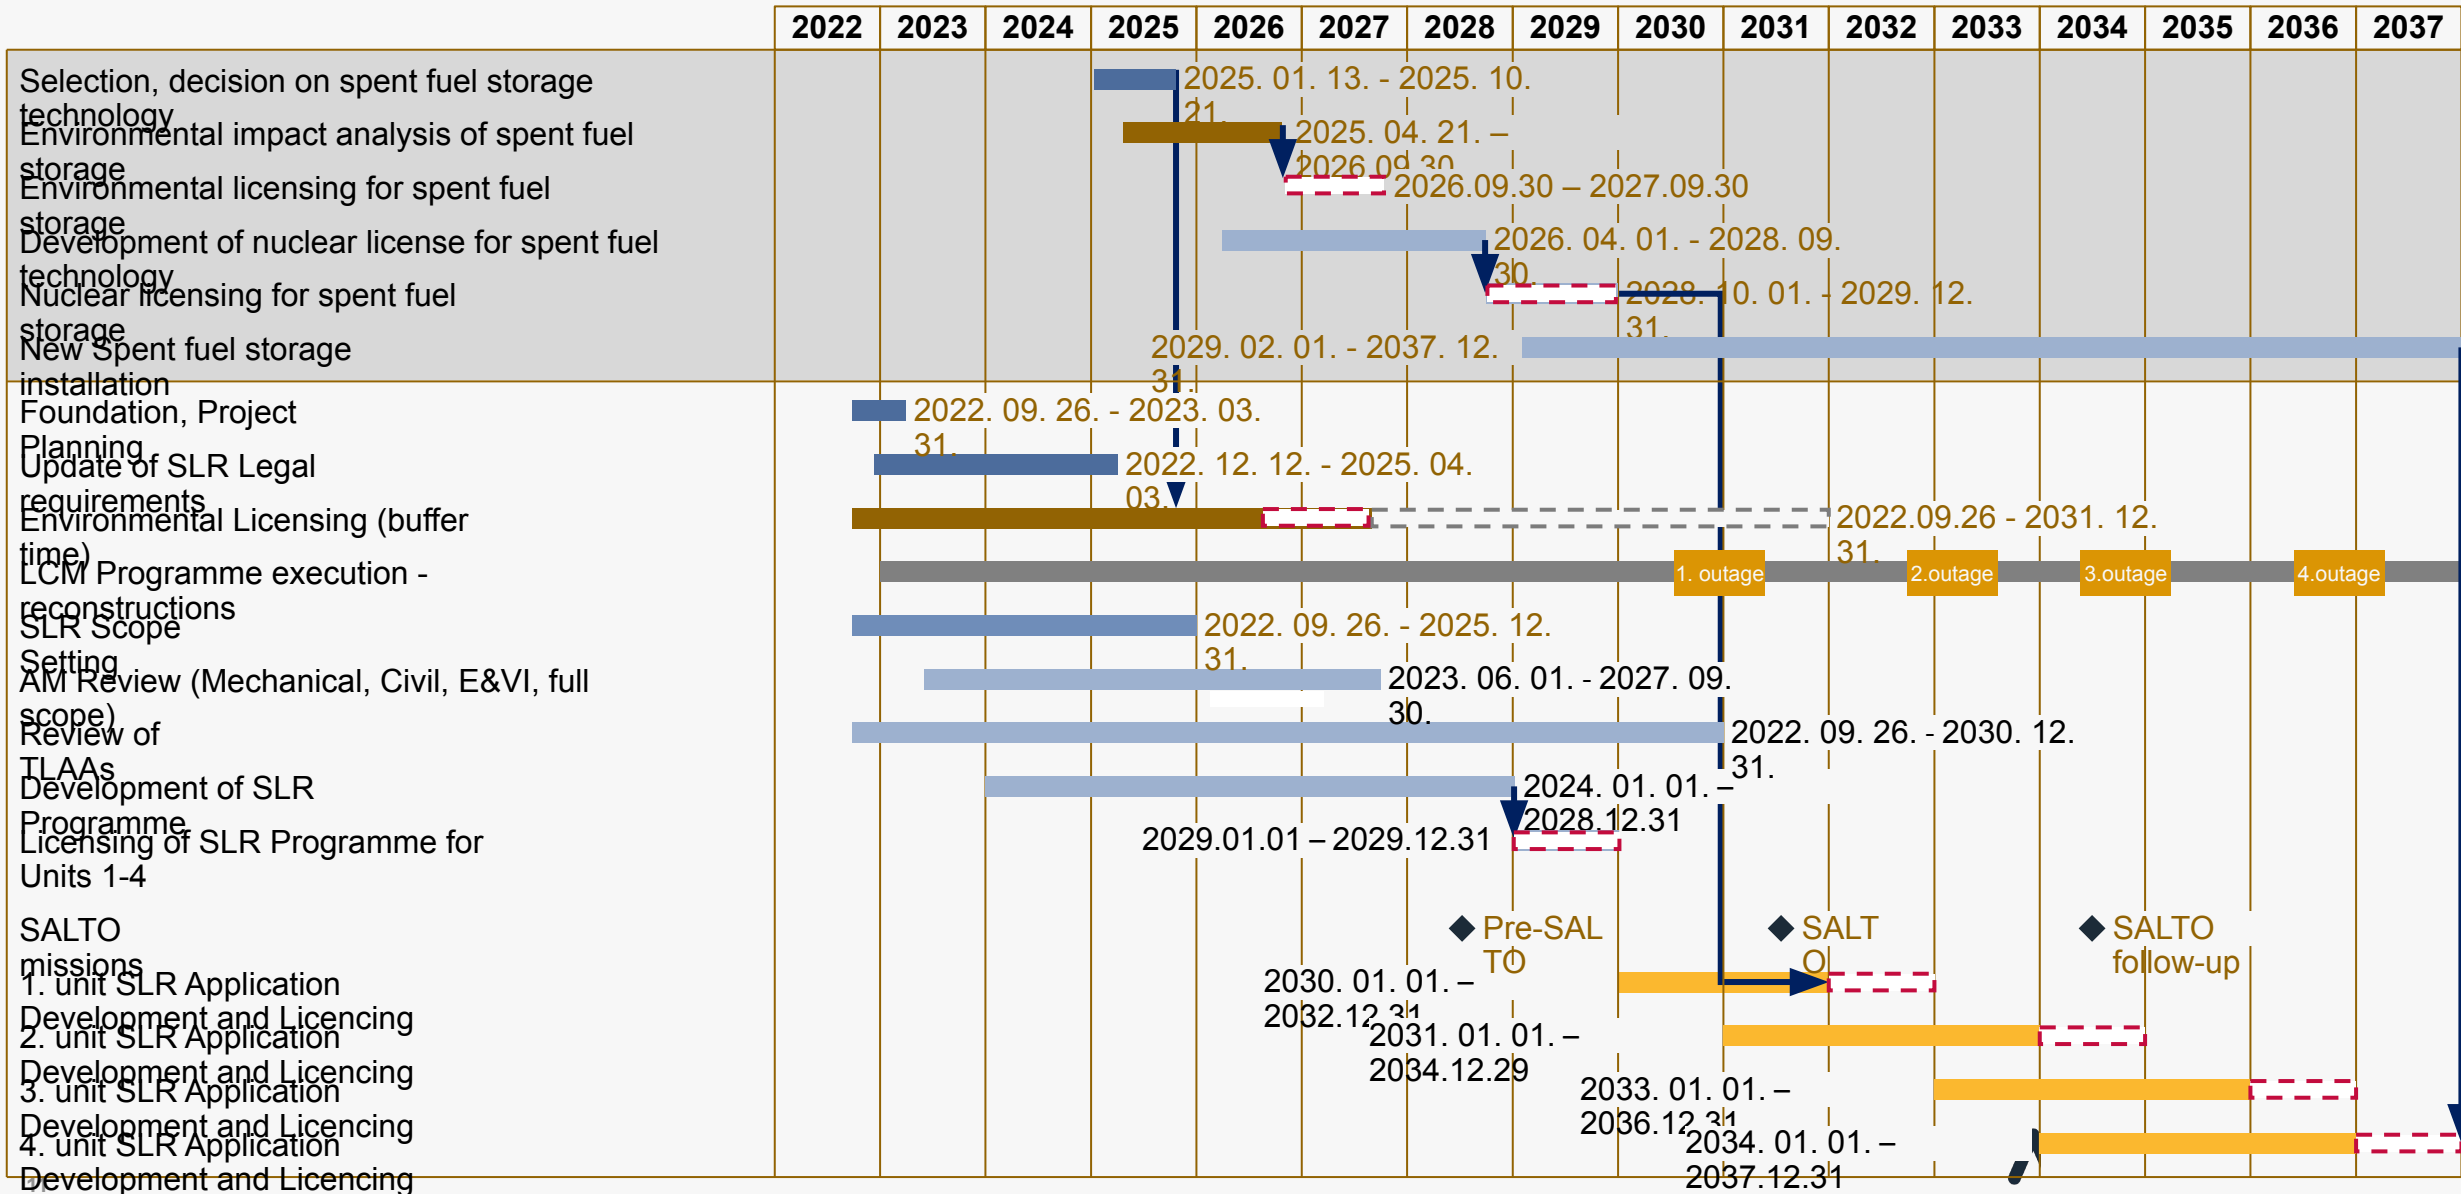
| | 2022 | 2023 | 2024 | 2025 | 2026 | 2027 | 2028 | 2029 | 2030 | 2031 | 2032 | 2033 | 2034 | 2035 | 2036 | 2037 |
|---|---|---|---|---|---|---|---|---|---|---|---|---|---|---|---|---|

Selection, decision on spent fuel storage technology — 2025. 01. 13. - 2025. 10. 21.

Environmental impact analysis of spent fuel storage — 2025. 04. 21. – 2026.09.30

Environmental licensing for spent fuel storage — 2026.09.30 – 2027.09.30

Development of nuclear license for spent fuel technology — 2026. 04. 01. - 2028. 09. 30.

Nuclear licensing for spent fuel storage — 2028. 10. 01. - 2029. 12. 31.

New Spent fuel storage installation — 2029. 02. 01. - 2037. 12. 31.

Foundation, Project Planning — 2022. 09. 26. - 2023. 03. 31.

Update of SLR Legal requirements — 2022. 12. 12. - 2025. 04. 03.

Environmental Licensing (buffer time) — 2022.09.26 - 2031. 12. 31.

LCM Programme execution - reconstructions — 1. outage, 2.outage, 3.outage, 4.outage

SLR Scope Setting — 2022. 09. 26. - 2025. 12. 31.

AM Review (Mechanical, Civil, E&VI, full scope) — 2023. 06. 01. - 2027. 09. 30.

Review of TLAAs — 2022. 09. 26. - 2030. 12. 31.

Development of SLR Programme — 2024. 01. 01. – 2028.12.31

Licensing of SLR Programme for Units 1-4 — 2029.01.01 – 2029.12.31

SALTO missions — Pre-SALTO, SALTO, SALTO follow-up

1. unit SLR Application Development and Licencing — 2030. 01. 01. – 2032.12.31

2. unit SLR Application Development and Licencing — 2031. 01. 01. – 2034.12.29

3. unit SLR Application Development and Licencing — 2033. 01. 01. – 2036.12.31

4. unit SLR Application Development and Licencing — 2034. 01. 01. – 2037.12.31